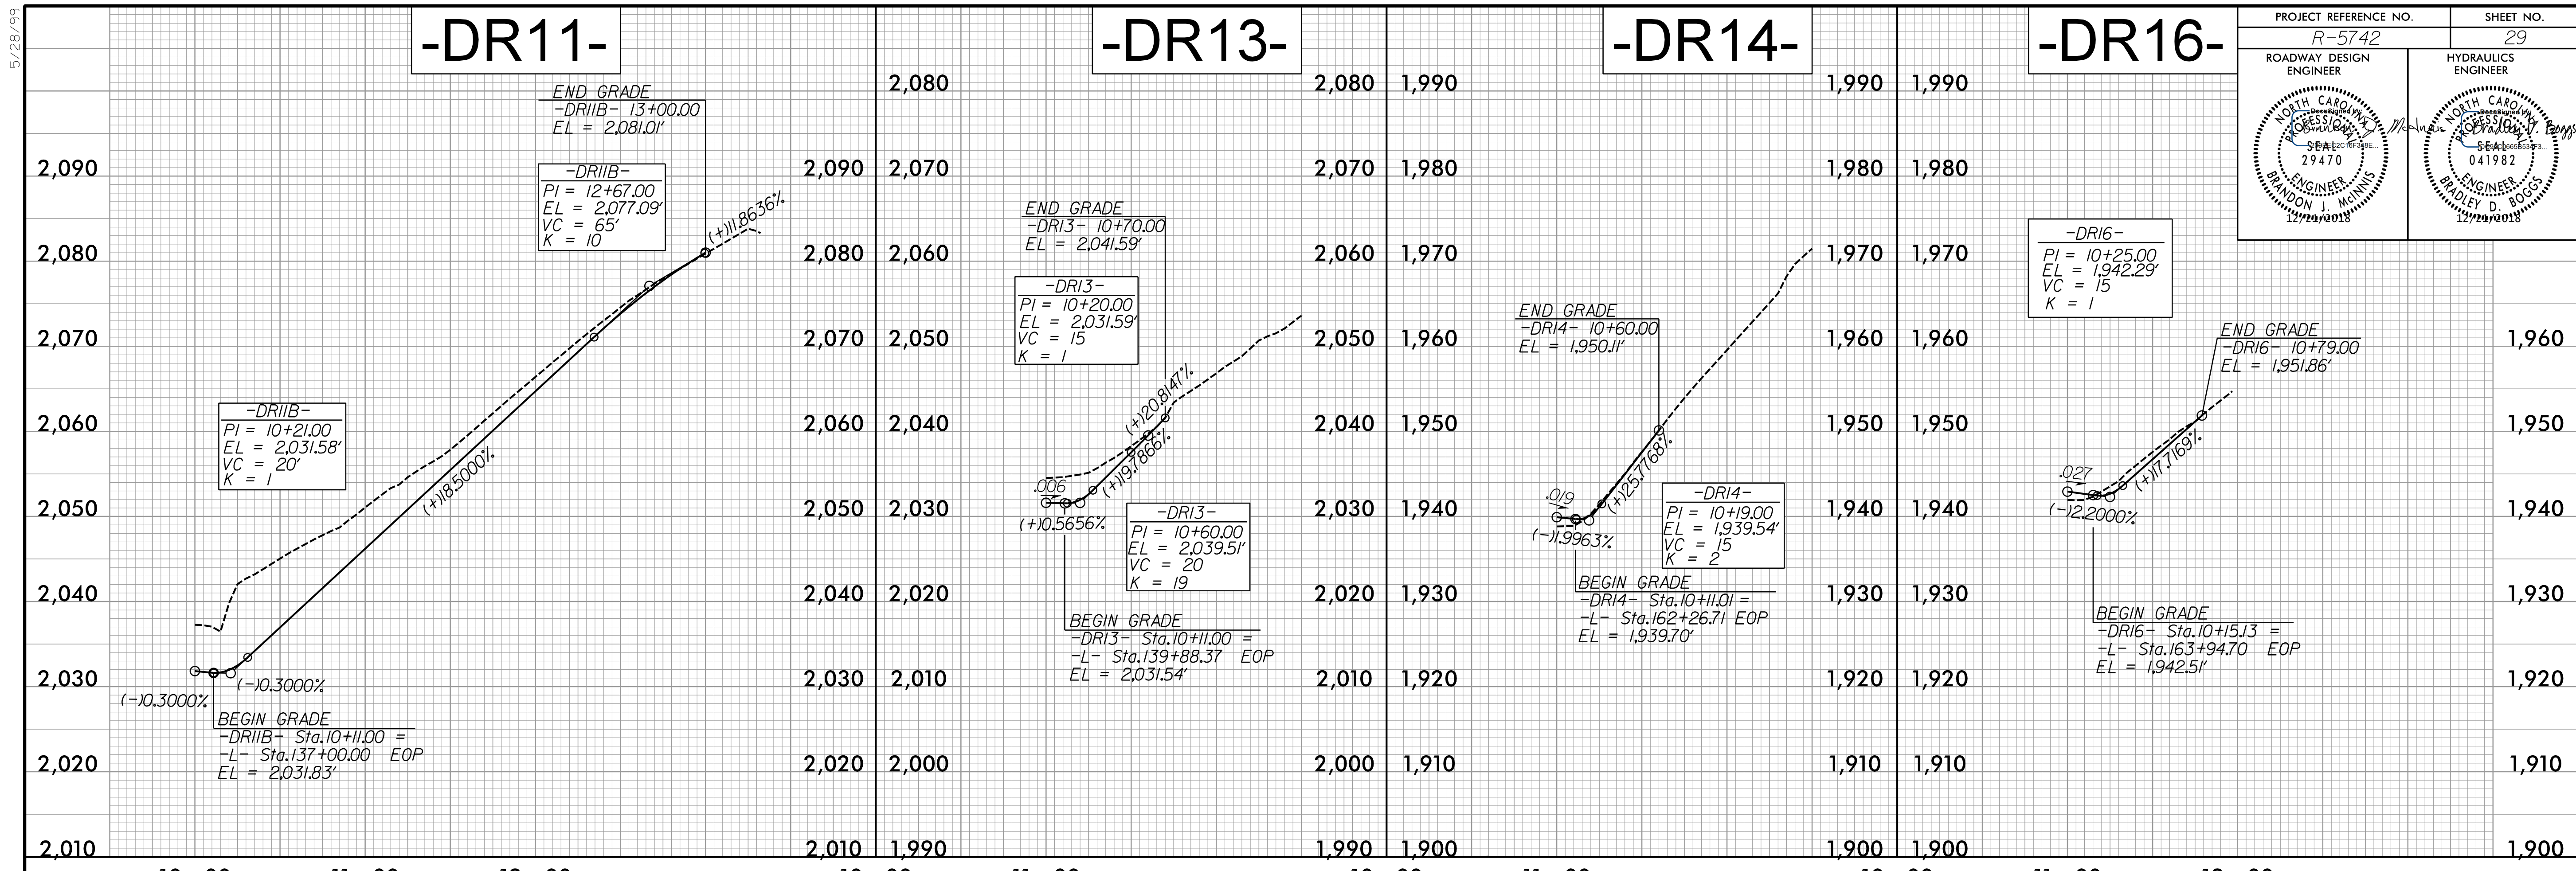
5/28/99

-DR11-

END GRADE
-DRIIB- 13+00.00
EL = 2,081.01'

-DRIIB-
PI = 12+67.00
EL = 2,077.09'
VC = 65'
K = 10

(+)11.8636%

-DRIIB-
PI = 10+21.00
EL = 2,031.58'
VC = 20'
K = 1

(+)18.5000%

(-)0.3000%
(-)0.3000%

BEGIN GRADE
-DRIIB- Sta.10+11.00 =
-L- Sta.137+00.00 EOP
EL = 2,031.83'

2,090
2,080
2,070
2,060
2,050
2,040
2,030
2,020
2,010

2,090
2,080
2,070
2,060
2,050
2,040
2,030
2,020
2,010

-DR13-

2,080
2,070
2,060
2,050
2,040
2,030
2,020
2,010
2,000
1,990

END GRADE
-DRI3- 10+70.00
EL = 2,041.59'

-DRI3-
PI = 10+20.00
EL = 2,031.59'
VC = 15
K = 1

(+)20.8147%
(+)19.7866%
.006
(+)0.5656%

-DRI3-
PI = 10+60.00
EL = 2,039.51'
VC = 20
K = 19

BEGIN GRADE
-DRI3- Sta.10+11.00 =
-L- Sta.139+88.37 EOP
EL = 2,031.54'

2,080
2,070
2,060
2,050
2,040
2,030
2,020
2,010
2,000
1,990

-DR14-

1,990
1,980
1,970
1,960
1,950
1,940
1,930
1,920
1,910
1,900

END GRADE
-DRI4- 10+60.00
EL = 1,950.11'

(+)25.7768%
.019
(-)1.9963%

-DRI4-
PI = 10+19.00
EL = 1,939.54'
VC = 15
K = 2

BEGIN GRADE
-DRI4- Sta.10+11.01 =
-L- Sta.162+26.71 EOP
EL = 1,939.70'

1,990
1,980
1,970
1,960
1,950
1,940
1,930
1,920
1,910
1,900

-DR16-

1,990
1,980
1,970
1,960
1,950
1,940
1,930
1,920
1,910
1,900

-DRI6-
PI = 10+25.00
EL = 1,942.29'
VC = 15
K = 1

END GRADE
-DRI6- 10+79.00
EL = 1,951.86'

.027
(+)17.7169%
(-)2.2000%

BEGIN GRADE
-DRI6- Sta.10+15.13 =
-L- Sta.163+94.70 EOP
EL = 1,942.51'

1,960
1,950
1,940
1,930
1,920
1,910
1,900

| PROJECT REFERENCE NO. | SHEET NO. |
|---|---|
| R-5742 | 29 |
| ROADWAY DESIGN ENGINEER | HYDRAULICS ENGINEER |

NORTH CAROLINA PROFESSIONAL SEAL 29470 ENGINEER BRANDON J. McINNIS 12/19/2018

NORTH CAROLINA PROFESSIONAL SEAL 041982 ENGINEER BRADLEY D. BOGGS 12/19/2018